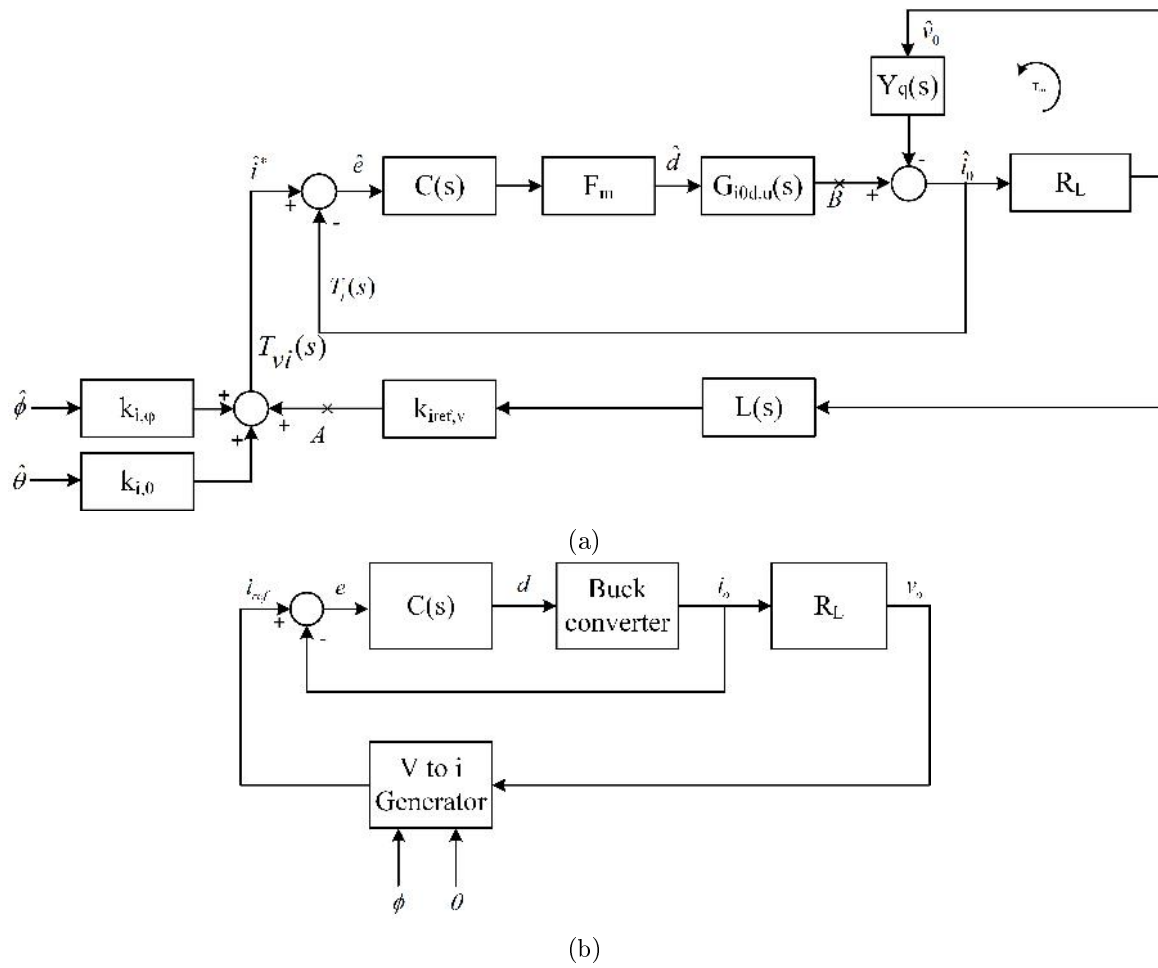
$\hat{v}_0$

$Y_q(s)$

$T_{..}$

$\hat{i}^*$

$\hat{e}$

C(s)

$F_m$

$\hat{d}$

$G_{i0d,u}(s)$

$\hat{B}$

+

-

$\hat{i}_0$

$R_L$

+

-

$T_i(s)$

$T_{vi}(s)$

$\hat{\phi}$

$k_{i,\varphi}$

+

+

+

A

$k_{iref,v}$

L(s)

$\hat{\theta}$

$k_{i,0}$

(a)

$i_{ref}$

+

-

e

C(s)

d

Buck converter

$i_o$

$R_L$

$v_o$

V to i Generator

$\phi$

$\theta$

(b)